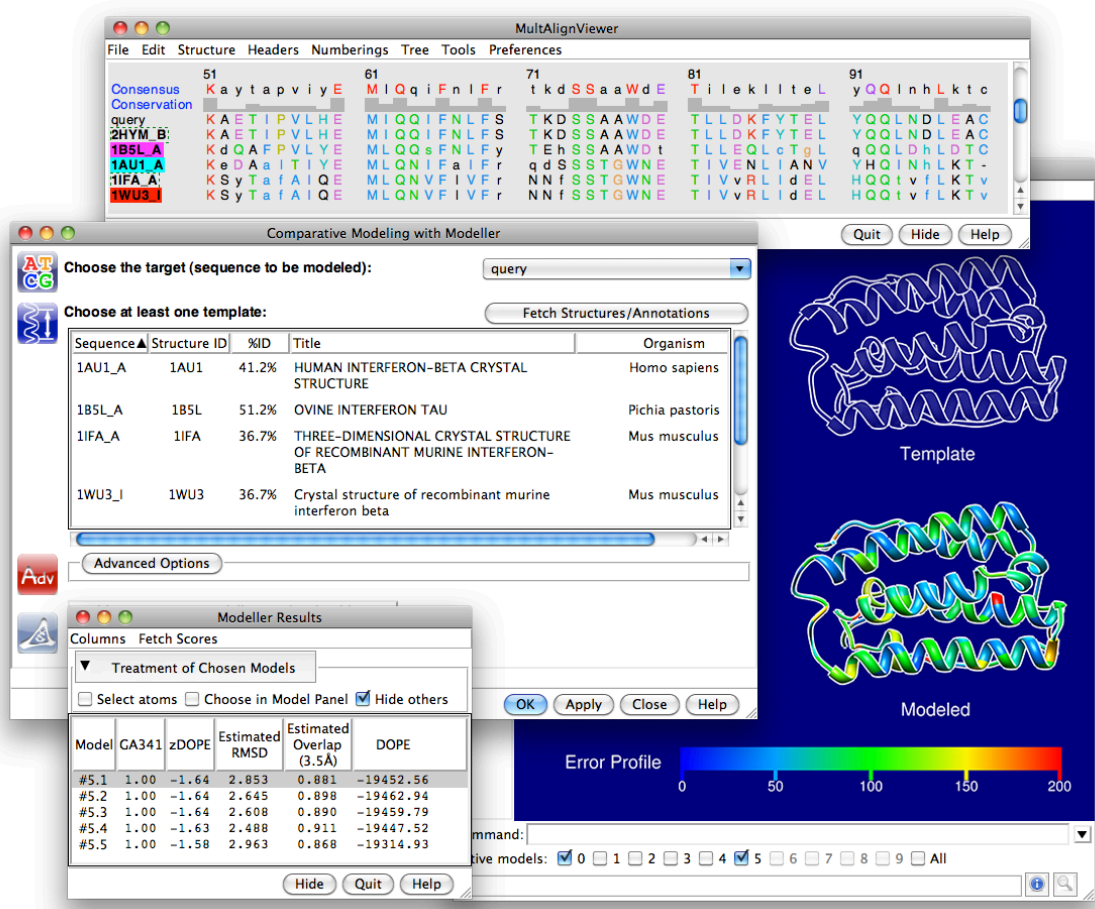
MultAlignViewer

File Edit Structure Headers Numberings Tree Tools Preferences

| | 51 | 61 | 71 | 81 | 91 |
|---|---|---|---|---|---|
| Consensus | KaytapviyE | MIQqiFnlFr | tkdSSaaWdE | TilekllteL | yQQlnhLktc |
| Conservation | | | | | |
| query | KAETIPVLHE | MIQQIFNLFS | TKDSSAAWDE | TLLDKFYTEL | YQQLNDLEAC |
| 2HYM_B | KAETIPVLHE | MIQQIFNLFS | TKDSSAAWDE | TLLDKFYTEL | YQQLNDLEAC |
| 1B5L_A | KdQAFPVLYE | MLQQsFNLFy | TEhSSAAWDt | TLLEQLcTgL | qQQLDhLDTC |
| 1AU1_A | KeDAalTIYE | MLQNIFaIFr | qdSSSTGWNE | TIVENLIANV | YHQINhLKT- |
| 1IFA_A | KSyTafAIQE | MLQNVFIVFr | NNfSSTGWNE | TIVvRLIdEL | HQQtvfLKTv |
| 1WU3_I | KSyTafAIQE | MLQNVFIVFr | NNfSSTGWNE | TIVvRLIdEL | HQQtvfLKTv |

Quit Hide Help

Comparative Modeling with Modeller

Choose the target (sequence to be modeled): query

Choose at least one template:

Fetch Structures/Annotations

| Sequence▲ | Structure ID | %ID | Title | Organism |
|---|---|---|---|---|
| 1AU1_A | 1AU1 | 41.2% | HUMAN INTERFERON-BETA CRYSTAL STRUCTURE | Homo sapiens |
| 1B5L_A | 1B5L | 51.2% | OVINE INTERFERON TAU | Pichia pastoris |
| 1IFA_A | 1IFA | 36.7% | THREE-DIMENSIONAL CRYSTAL STRUCTURE OF RECOMBINANT MURINE INTERFERON-BETA | Mus musculus |
| 1WU3_I | 1WU3 | 36.7% | Crystal structure of recombinant murine interferon beta | Mus musculus |

Advanced Options

OK Apply Close Help

Modeller Results

Columns Fetch Scores

Treatment of Chosen Models

Select atoms Choose in Model Panel Hide others

| Model | GA341 | zDOPE | Estimated RMSD | Estimated Overlap (3.5Å) | DOPE |
|---|---|---|---|---|---|
| #5.1 | 1.00 | -1.64 | 2.853 | 0.881 | -19452.56 |
| #5.2 | 1.00 | -1.64 | 2.645 | 0.898 | -19462.94 |
| #5.3 | 1.00 | -1.64 | 2.608 | 0.890 | -19459.79 |
| #5.4 | 1.00 | -1.63 | 2.488 | 0.911 | -19447.52 |
| #5.5 | 1.00 | -1.58 | 2.963 | 0.868 | -19314.93 |

Hide Quit Help

Template

Modeled

Error Profile 0 50 100 150 200

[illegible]mmand:

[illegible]tive models: 0 1 2 3 4 5 6 7 8 9 All